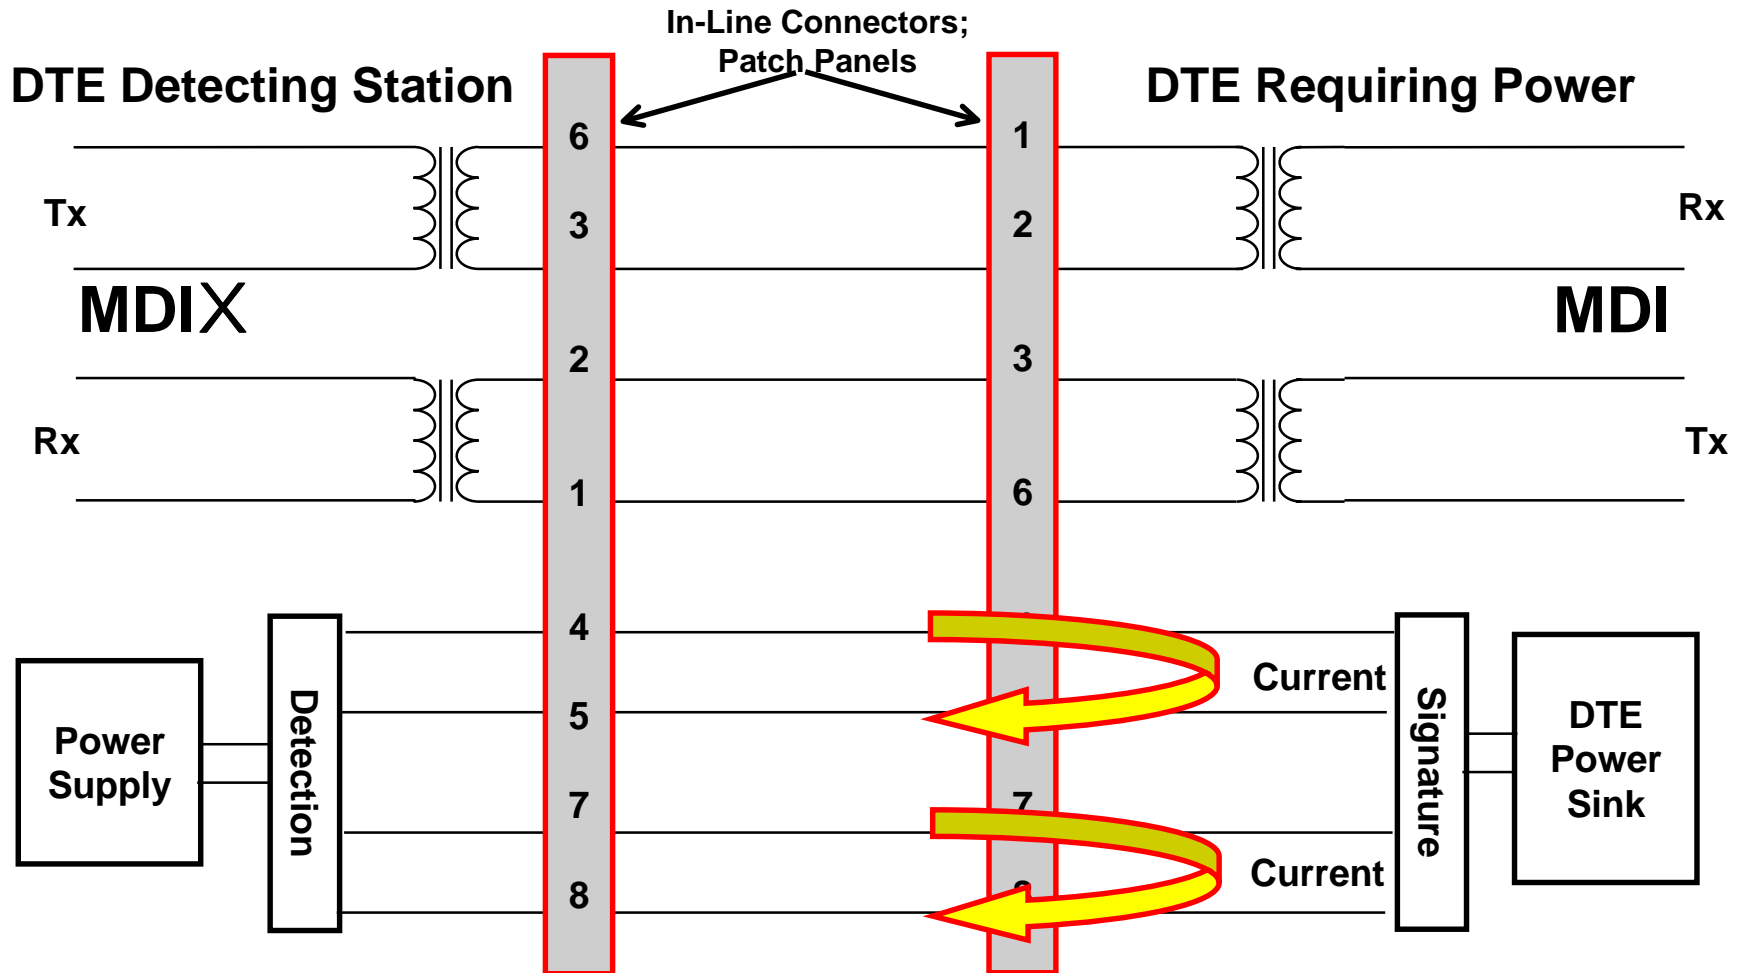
In-Line Connectors; Patch Panels

DTE Detecting Station

DTE Requiring Power

6
3
2
1
4
5
7
8

1
2
3
6
7

Tx

Rx

MDIX

MDI

Rx

Tx

Current

Current

Power Supply

Detection

Signature

DTE Power Sink